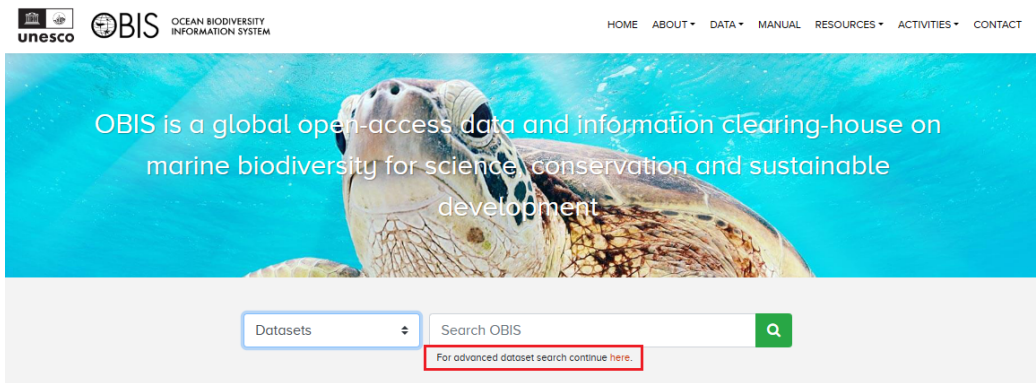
unesco OBIS OCEAN BIODIVERSITY INFORMATION SYSTEM

HOME ABOUT DATA MANUAL RESOURCES ACTIVITIES CONTACT

OBIS is a global open-access data and information clearing-house on marine biodiversity for science, conservation and sustainable development

Datasets

Search OBIS

For advanced dataset search continue here.